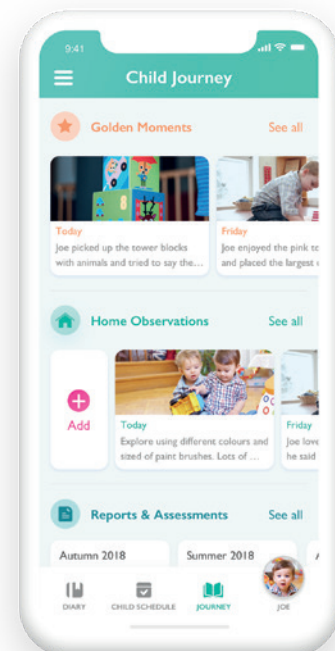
9:41

Child Journey

Golden Moments

See all

Today

Joe picked up the tower blocks with animals and tried to say the...

Friday

Joe enjoyed the pink to and placed the largest

Home Observations

See all

Add

Today

Explore using different colours and sized of paint brushes. Lots of ...

Friday

Joe love he said

Reports & Assessments

See all

Autumn 2018

Summer 2018

DIARY

CHILD SCHEDULE

JOURNEY

JOE